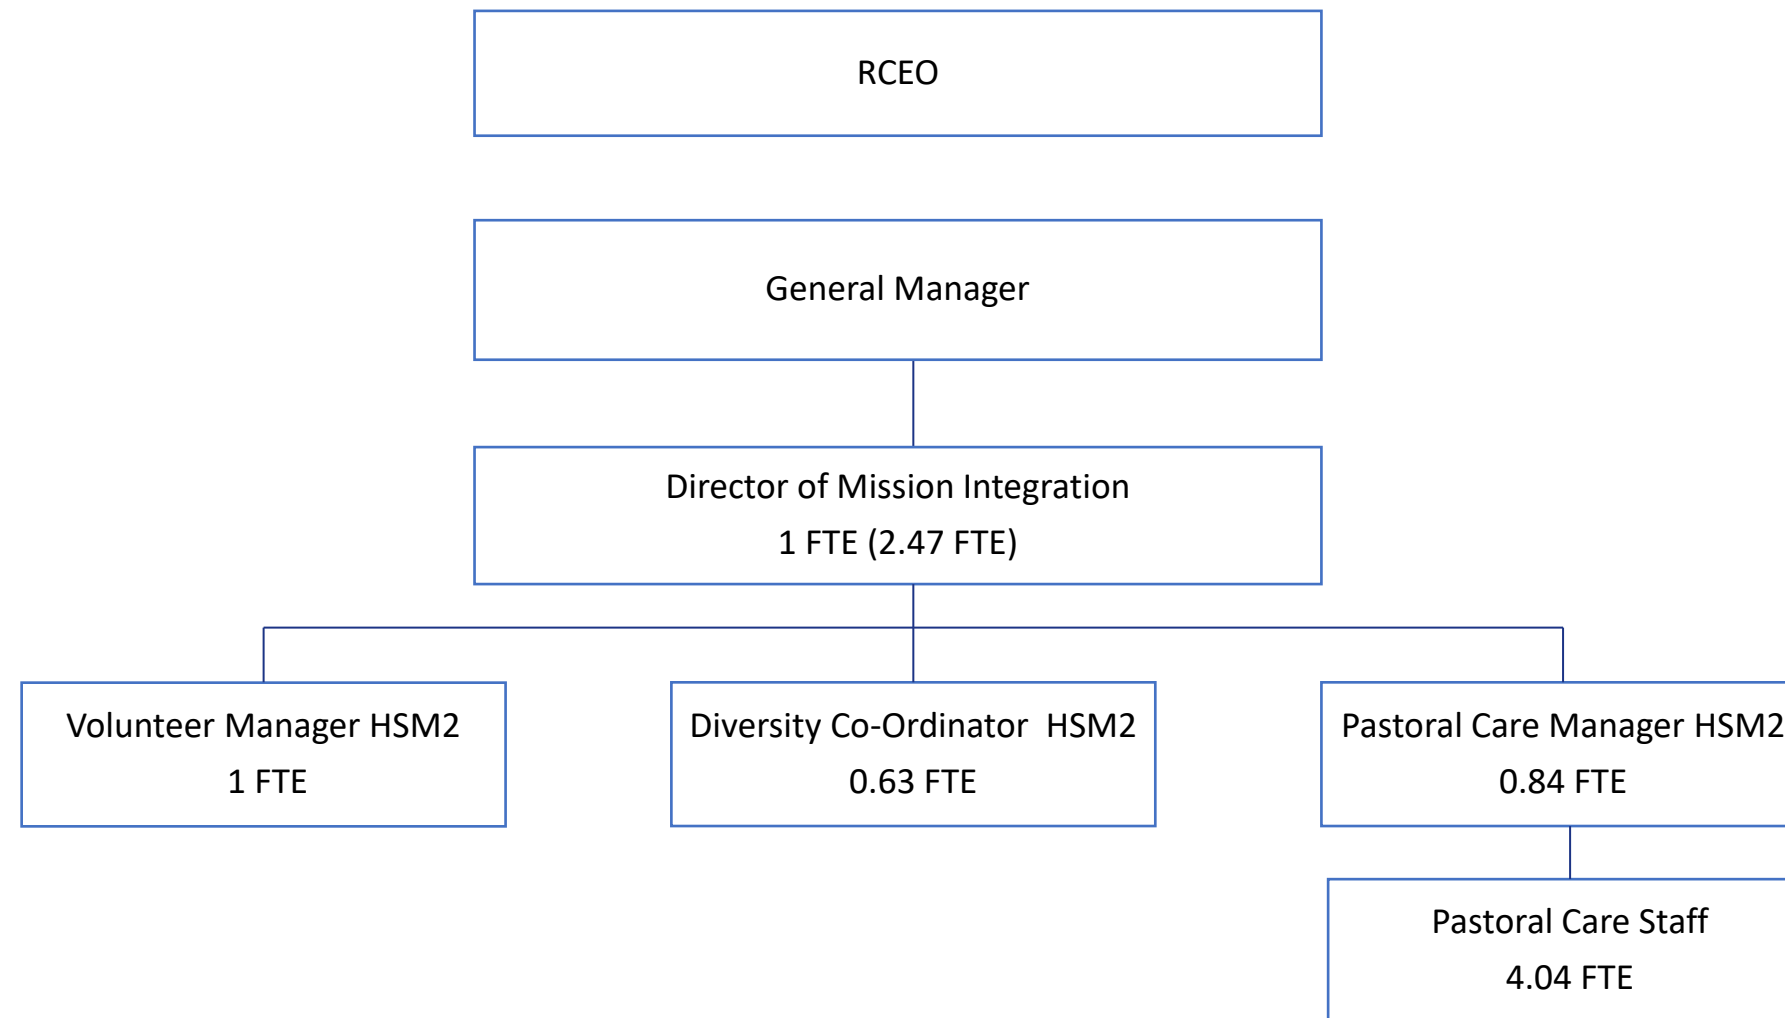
RCEO

General Manager

Director of Mission Integration
1 FTE (2.47 FTE)

Volunteer Manager HSM2
1 FTE

Diversity Co-Ordinator HSM2
0.63 FTE

Pastoral Care Manager HSM2
0.84 FTE

Pastoral Care Staff
4.04 FTE